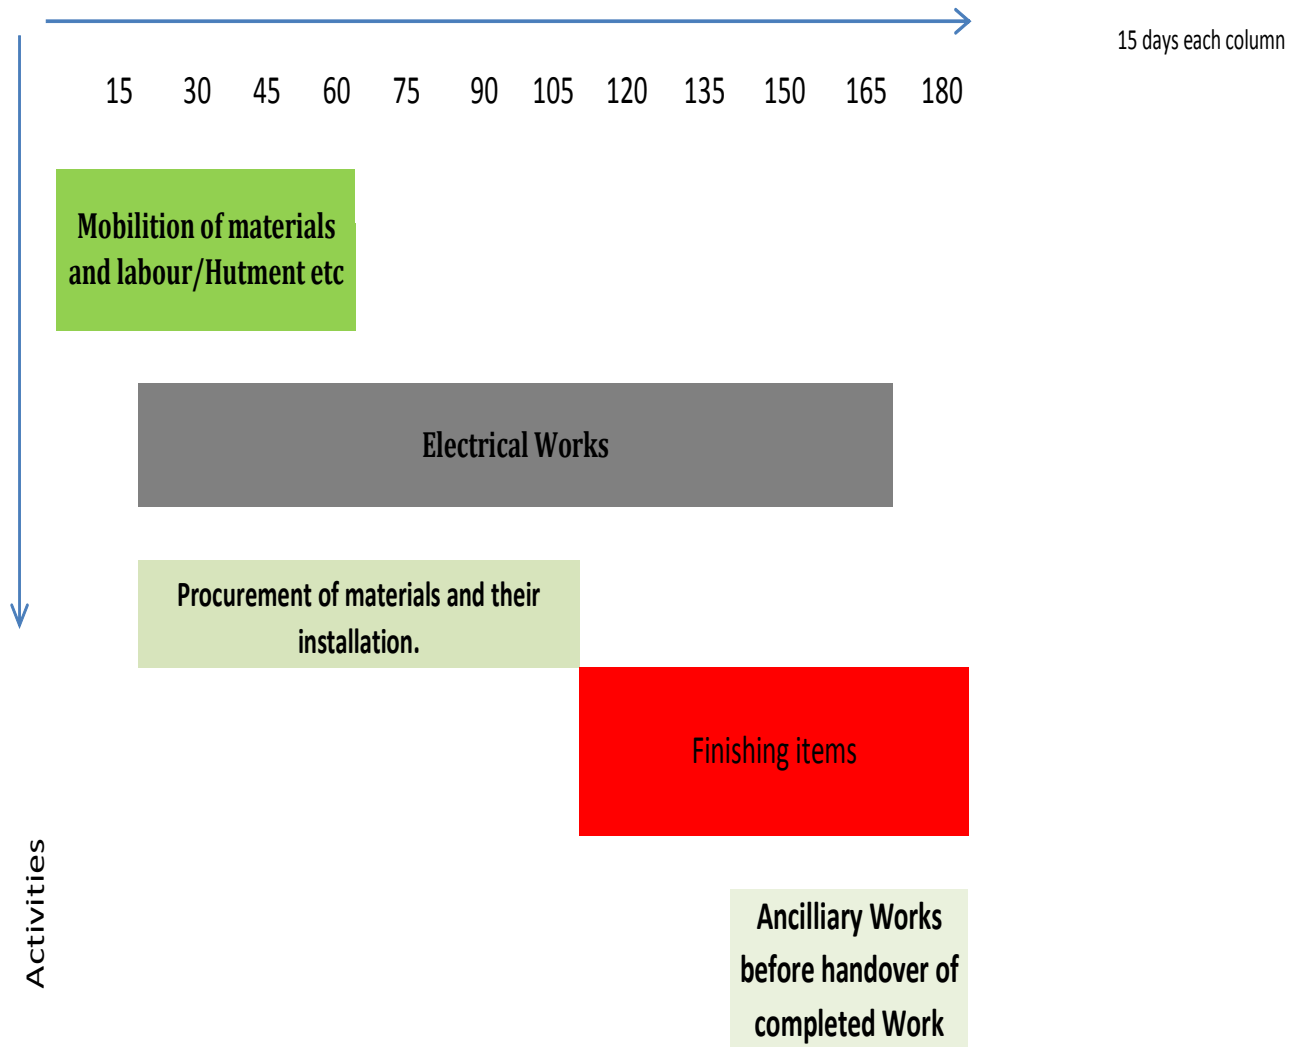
15 days each column

15 30 45 60 75 90 105 120 135 150 165 180

Mobilition of materials and labour/Hutment etc

Electrical Works

Procurement of materials and their installation.

Finishing items

Ancilliary Works before handover of completed Work

Activities